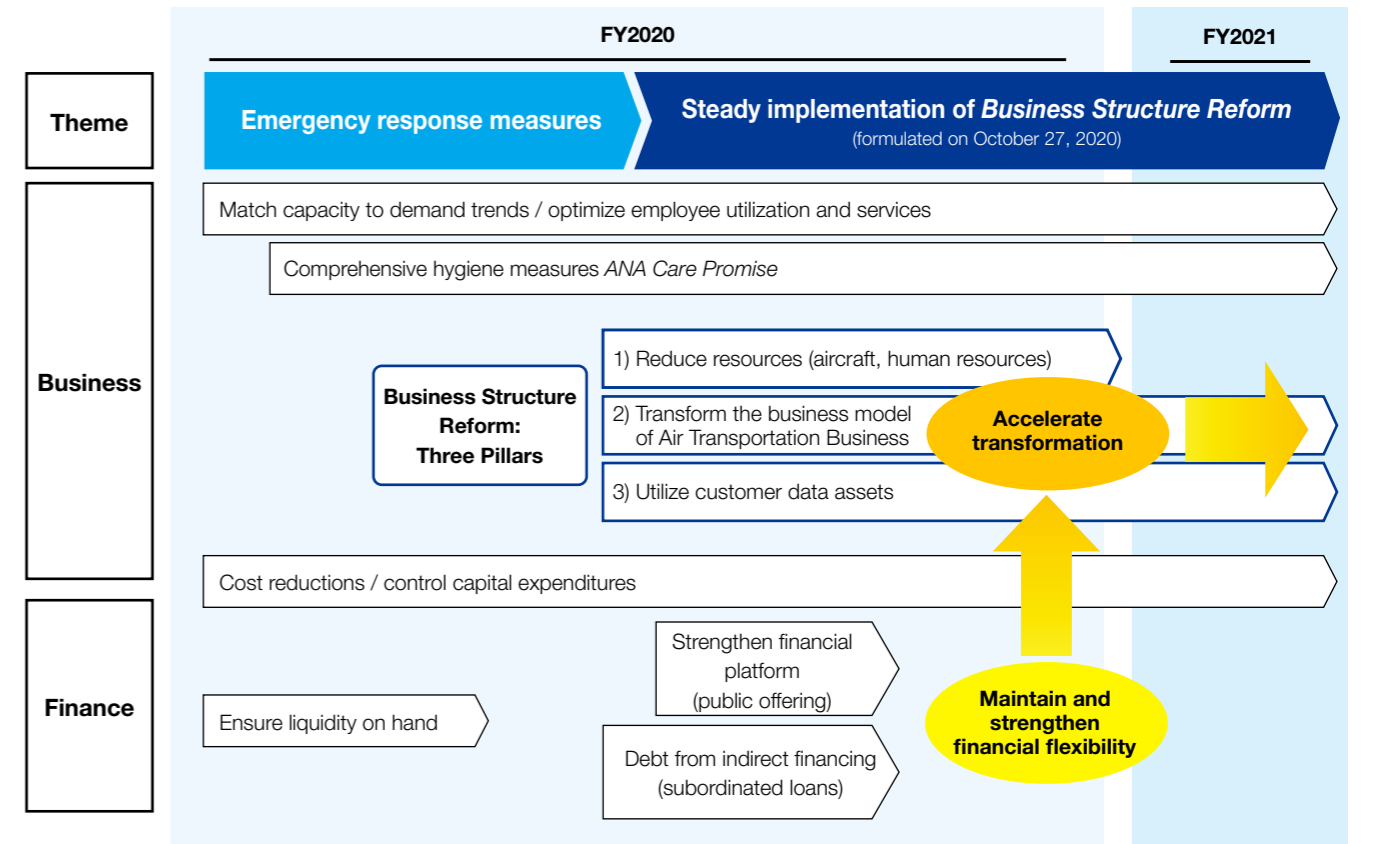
FY2020

FY2021

Theme

Emergency response measures

Steady implementation of *Business Structure Reform*
(formulated on October 27, 2020)

Business

Match capacity to demand trends / optimize employee utilization and services

Comprehensive hygiene measures *ANA Care Promise*

Business Structure Reform: Three Pillars

1) Reduce resources (aircraft, human resources)

2) Transform the business model of Air Transportation Business

3) Utilize customer data assets

Accelerate transformation

Cost reductions / control capital expenditures

Finance

Ensure liquidity on hand

Strengthen financial platform (public offering)

Debt from indirect financing (subordinated loans)

Maintain and strengthen financial flexibility